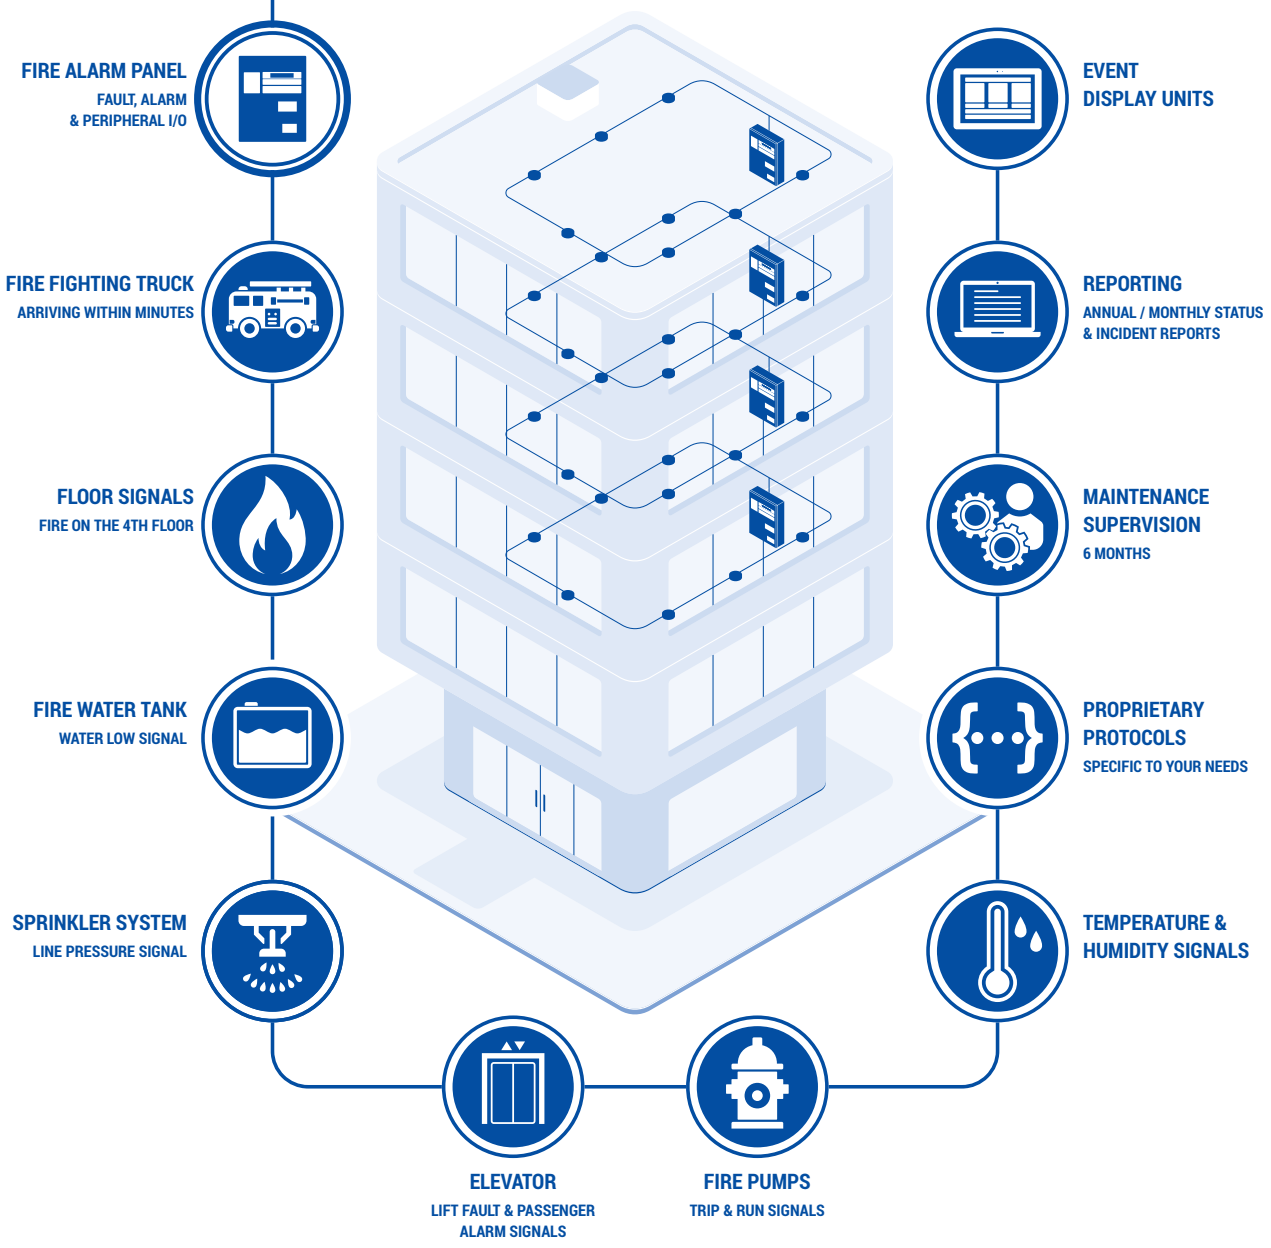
FIRE ALARM PANEL
FAULT, ALARM & PERIPHERAL I/O

FIRE FIGHTING TRUCK
ARRIVING WITHIN MINUTES

FLOOR SIGNALS
FIRE ON THE 4TH FLOOR

FIRE WATER TANK
WATER LOW SIGNAL

SPRINKLER SYSTEM
LINE PRESSURE SIGNAL

EVENT DISPLAY UNITS

REPORTING
ANNUAL / MONTHLY STATUS & INCIDENT REPORTS

MAINTENANCE SUPERVISION
6 MONTHS

PROPRIETARY PROTOCOLS
SPECIFIC TO YOUR NEEDS

TEMPERATURE & HUMIDITY SIGNALS

ELEVATOR
LIFT FAULT & PASSENGER ALARM SIGNALS

FIRE PUMPS
TRIP & RUN SIGNALS